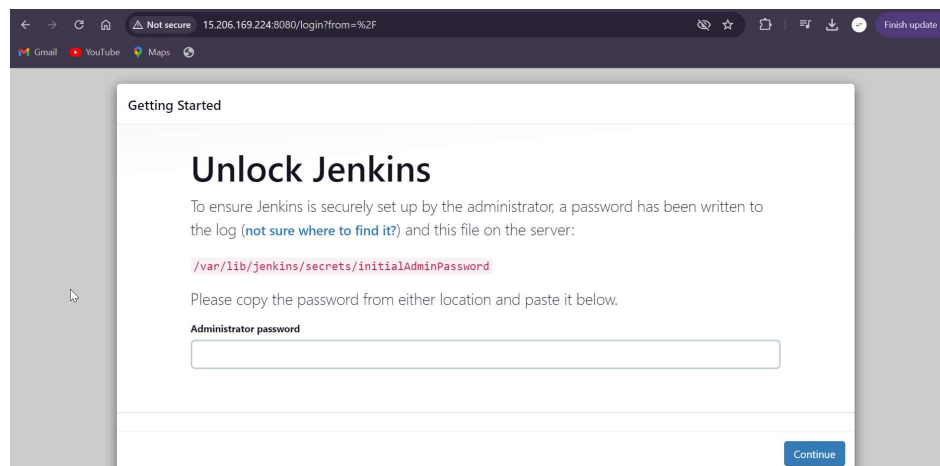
Not secure 15.206.169.224:8080/login?from=%2F

Finish update

Gmail YouTube Maps

Getting Started

Unlock Jenkins

To ensure Jenkins is securely set up by the administrator, a password has been written to the log (not sure where to find it?) and this file on the server:

/var/lib/jenkins/secrets/initialAdminPassword

Please copy the password from either location and paste it below.

Administrator password

Continue